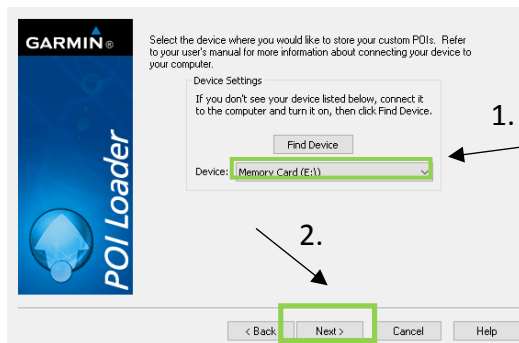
GARMIN®

POI Loader

Select the device where you would like to store your custom POIs. Refer to your user's manual for more information about connecting your device to your computer.

Device Settings

If you don't see your device listed below, connect it to the computer and turn it on, then click Find Device.

Find Device

Device: Memory Card (E:\)

1.

2.

< Back

Next >

Cancel

Help